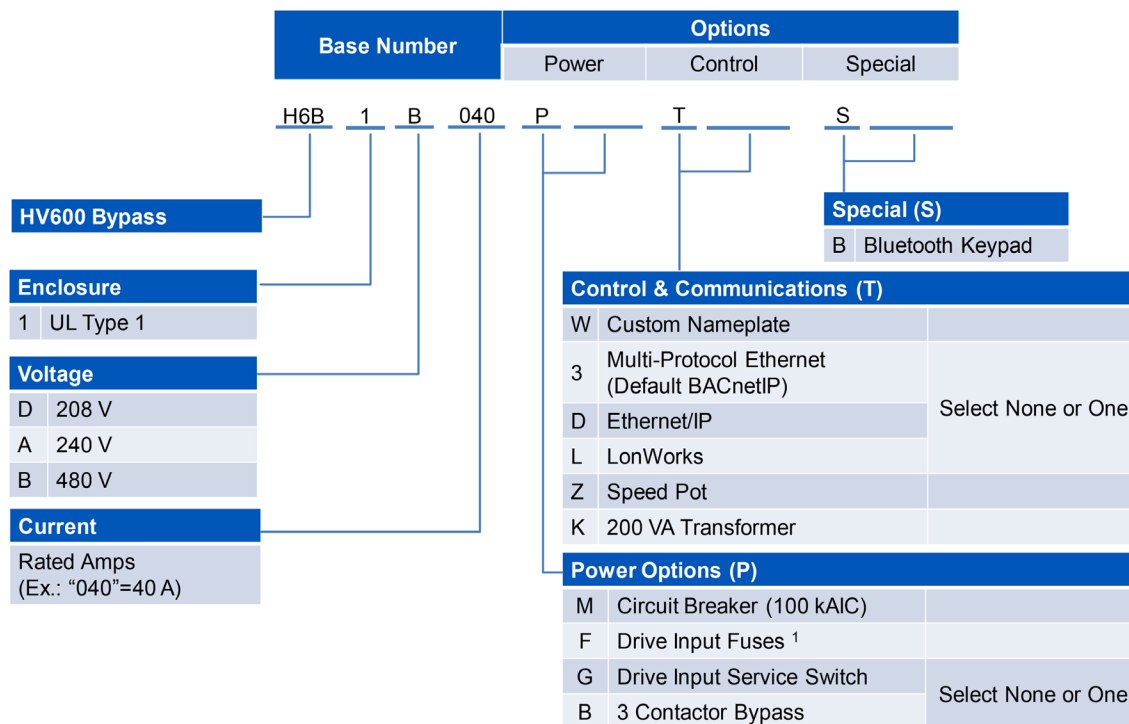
| Base Number | Options | | |
|---|---|---|---|
| | Power | Control | Special |

H6B 1 B 040 P \_\_\_\_ T \_\_\_\_ S \_\_\_\_

**HV600 Bypass**

| Enclosure | |
|---|---|
| 1 | UL Type 1 |

| Voltage | |
|---|---|
| D | 208 V |
| A | 240 V |
| B | 480 V |

| Current |
|---|
| Rated Amps (Ex.: "040"=40 A) |

| Special (S) | |
|---|---|
| B | Bluetooth Keypad |

| Control & Communications (T) | | |
|---|---|---|
| W | Custom Nameplate | |
| 3 | Multi-Protocol Ethernet (Default BACnetIP) | Select None or One |
| D | Ethernet/IP | |
| L | LonWorks | |
| Z | Speed Pot | |
| K | 200 VA Transformer | |

| Power Options (P) | | |
|---|---|---|
| M | Circuit Breaker (100 kAIC) | |
| F | Drive Input Fuses $^1$ | |
| G | Drive Input Service Switch | Select None or One |
| B | 3 Contactor Bypass | |